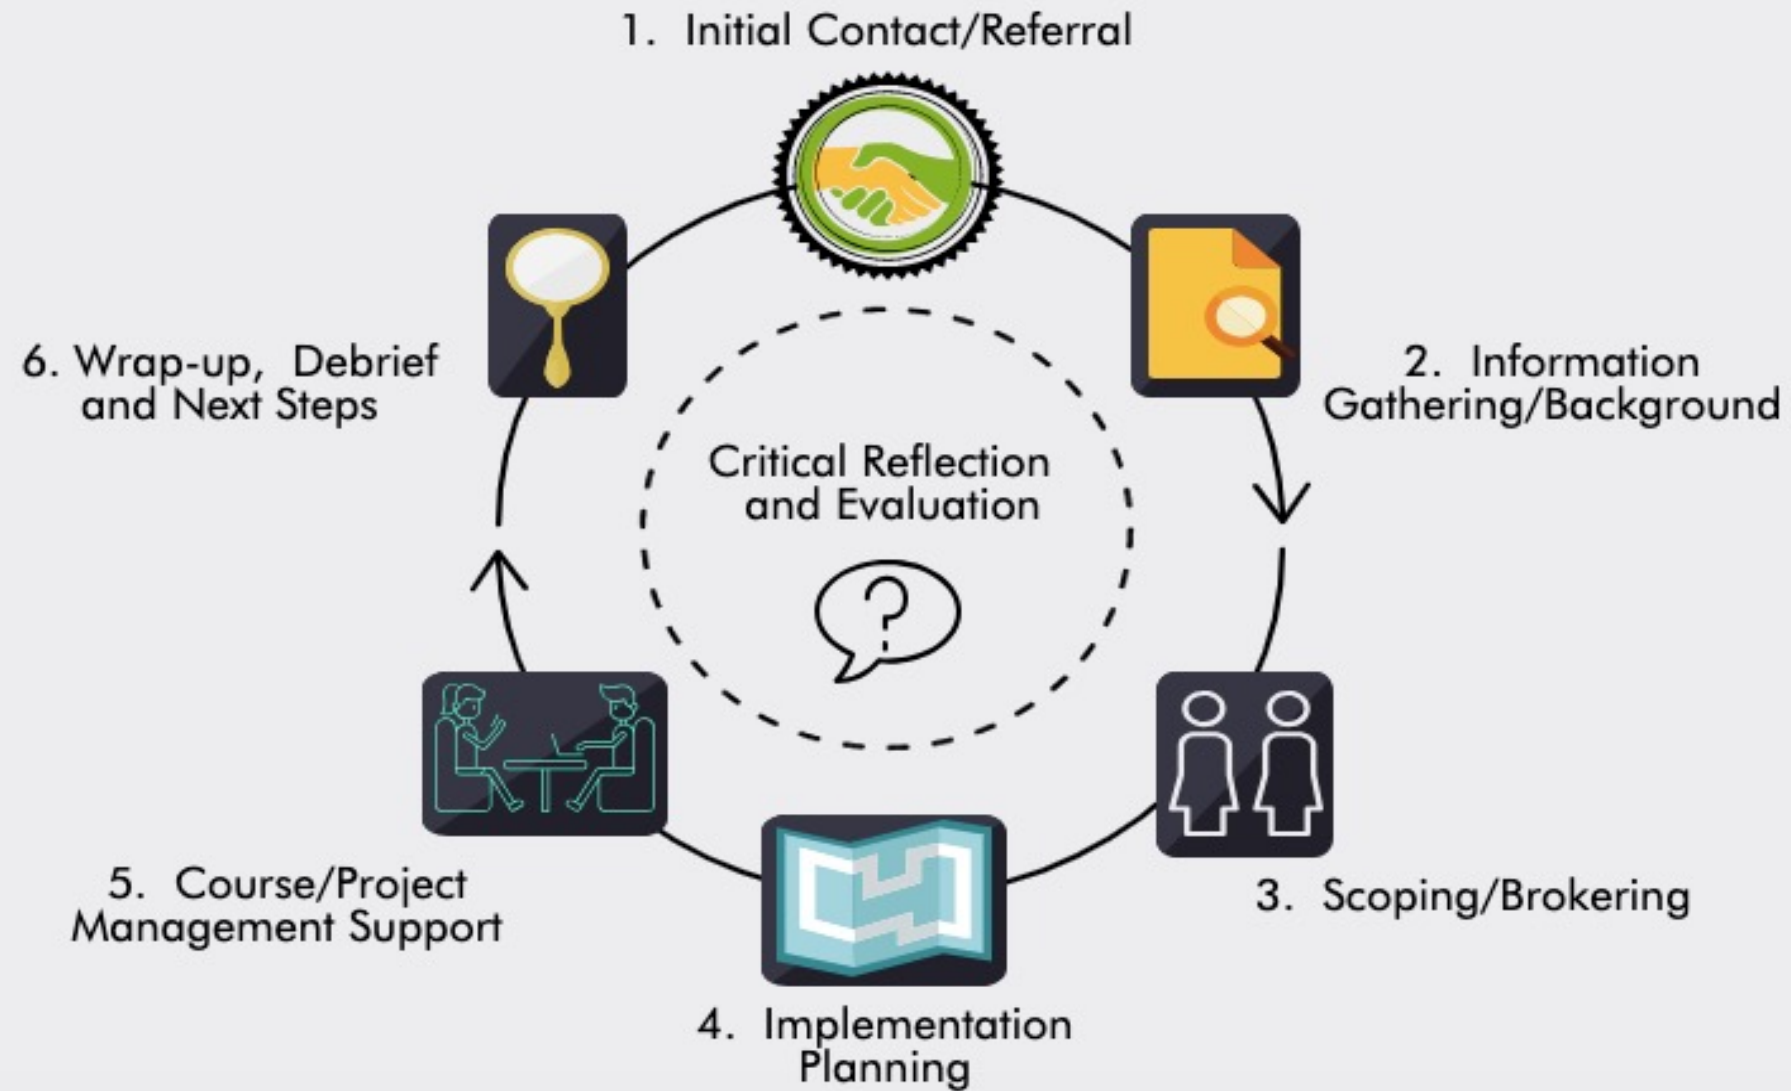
1. Initial Contact/Referral

2. Information Gathering/Background

3. Scoping/Brokering

4. Implementation Planning

5. Course/Project Management Support

6. Wrap-up, Debrief and Next Steps

Critical Reflection and Evaluation

?